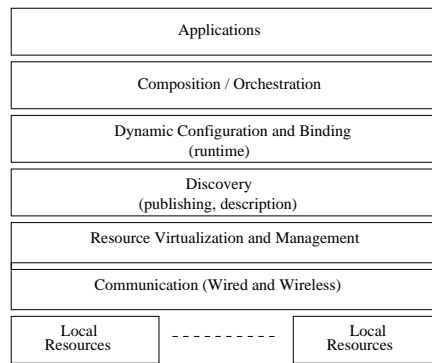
Applications

Composition / Orchestration

Dynamic Configuration and Binding (runtime)

Discovery (publishing, description)

Resource Virtualization and Management

Communication (Wired and Wireless)

Local Resources

Local Resources